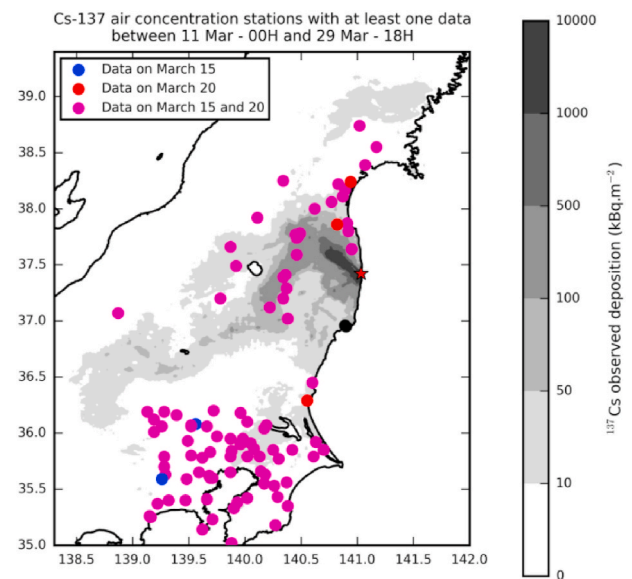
Cs-137 air concentration stations with at least one data between 11 Mar - 00H and 29 Mar - 18H

Data on March 15
Data on March 20
Data on March 15 and 20

39.0
38.5
38.0
37.5
37.0
36.5
36.0
35.5
35.0

138.5 139.0 139.5 140.0 140.5 141.0 141.5 142.0

10000
1000
500
100
50
10
0

$^{137}$Cs observed deposition (kBq.m$^{-2}$)